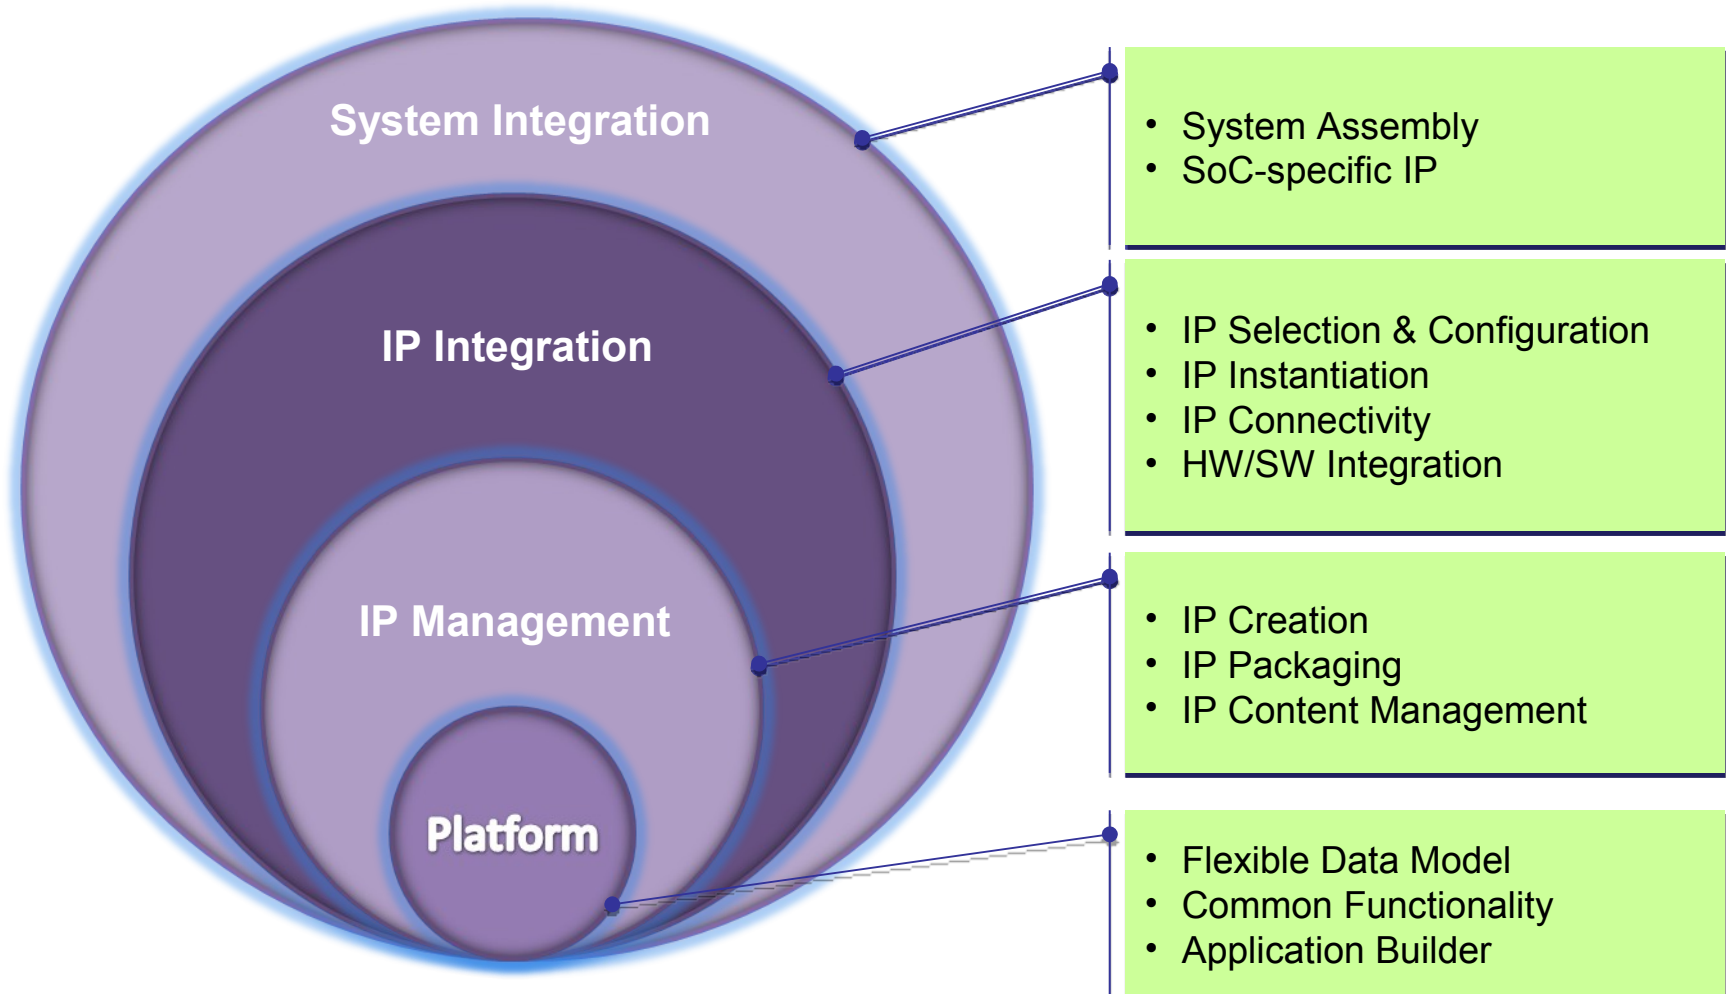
System Integration

IP Integration

IP Management

Platform

- System Assembly
- SoC-specific IP

- IP Selection & Configuration
- IP Instantiation
- IP Connectivity
- HW/SW Integration

- IP Creation
- IP Packaging
- IP Content Management

- Flexible Data Model
- Common Functionality
- Application Builder